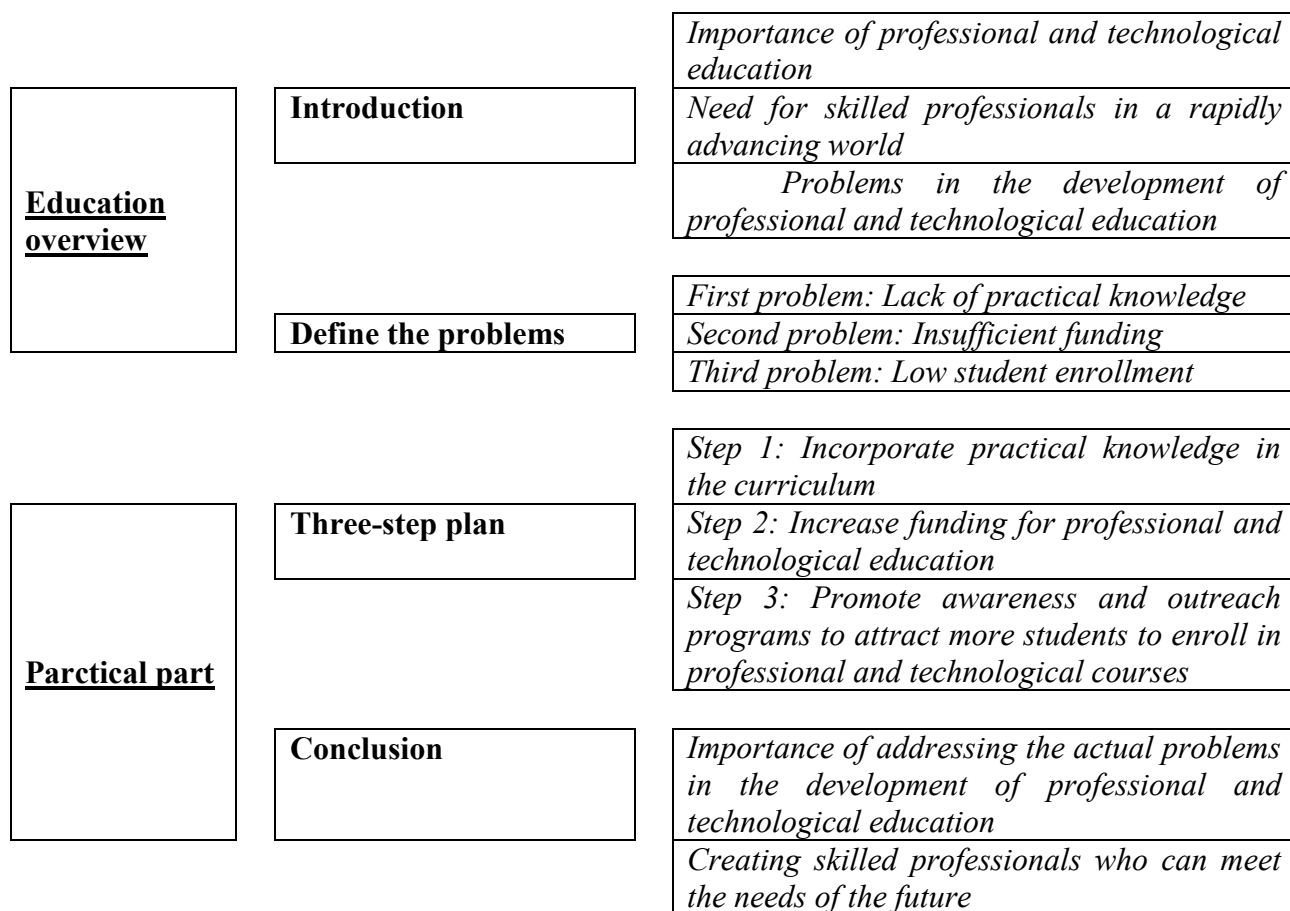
Education overview

Introduction

Importance of professional and technological education

Need for skilled professionals in a rapidly advancing world

Problems in the development of professional and technological education

Define the problems

First problem: Lack of practical knowledge

Second problem: Insufficient funding

Third problem: Low student enrollment

Parctical part

Three-step plan

Step 1: Incorporate practical knowledge in the curriculum

Step 2: Increase funding for professional and technological education

Step 3: Promote awareness and outreach programs to attract more students to enroll in professional and technological courses

Conclusion

Importance of addressing the actual problems in the development of professional and technological education

Creating skilled professionals who can meet the needs of the future